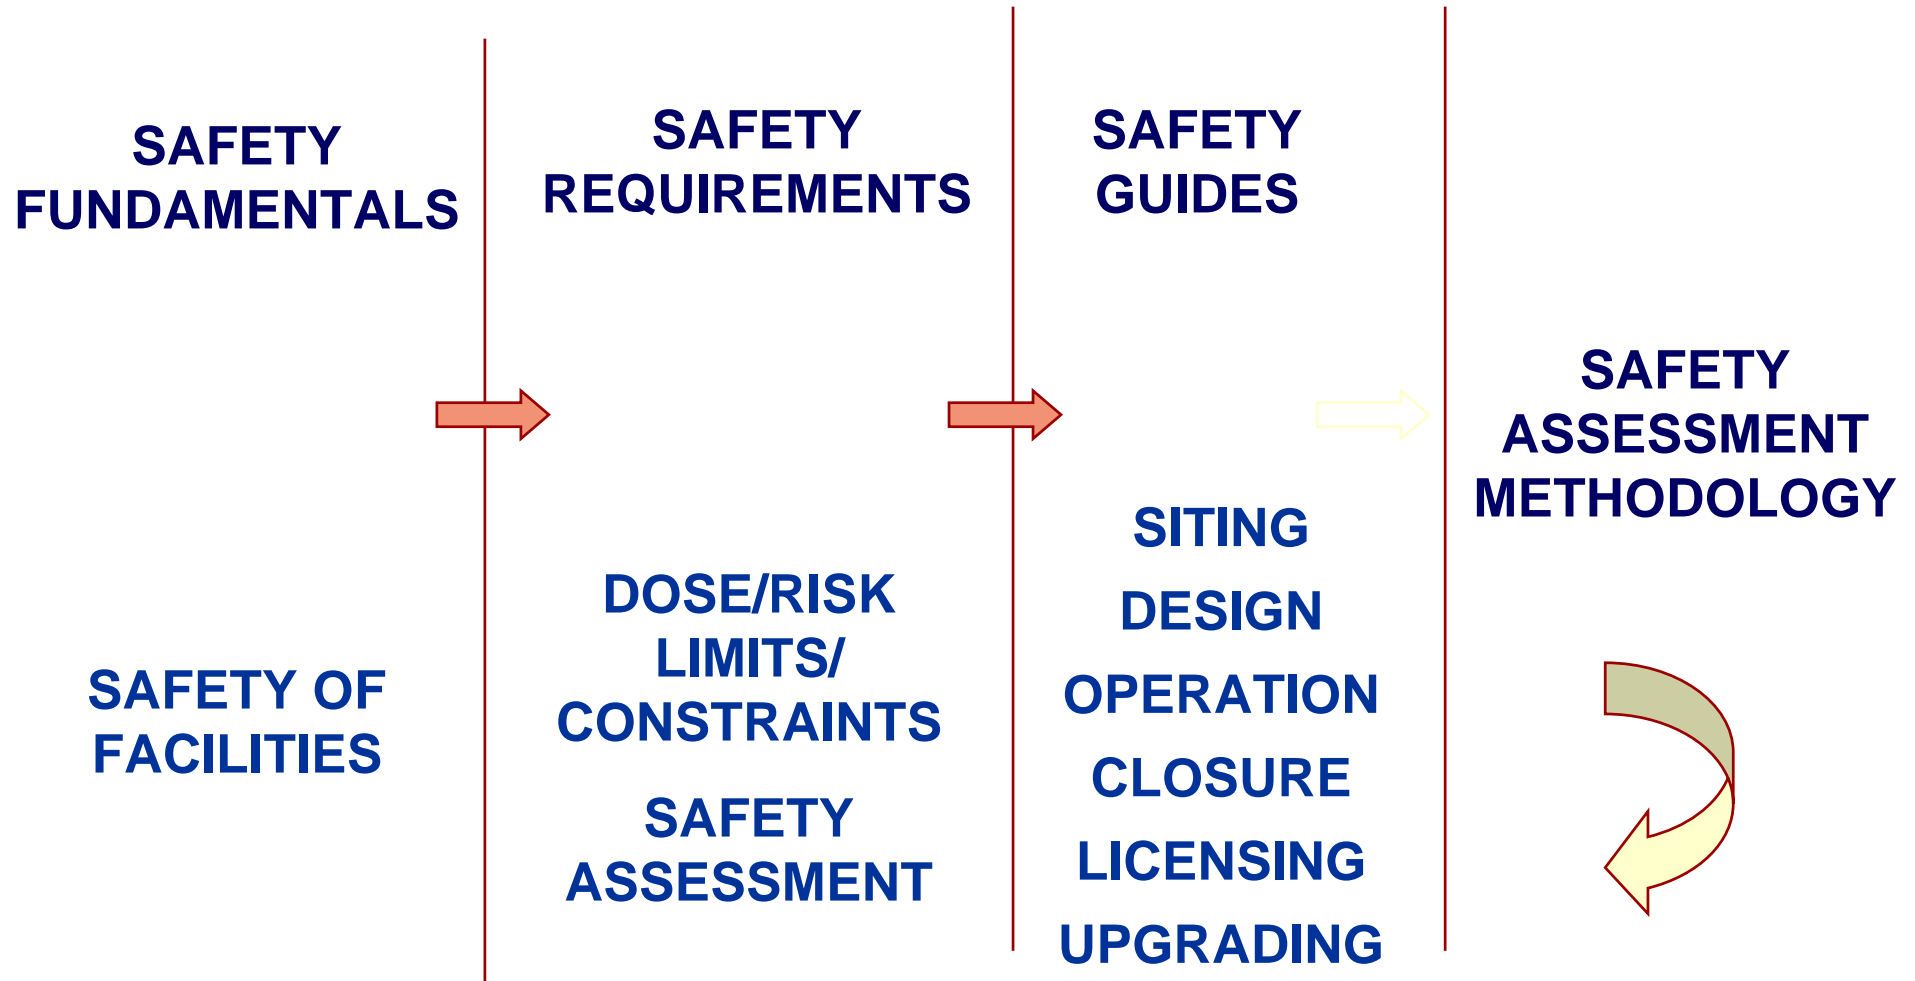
SAFETY FUNDAMENTALS

SAFETY OF FACILITIES

SAFETY REQUIREMENTS

DOSE/RISK LIMITS/ CONSTRAINTS

SAFETY ASSESSMENT

SAFETY GUIDES

SITING

DESIGN

OPERATION

CLOSURE

LICENSING

UPGRADING

SAFETY ASSESSMENT METHODOLOGY